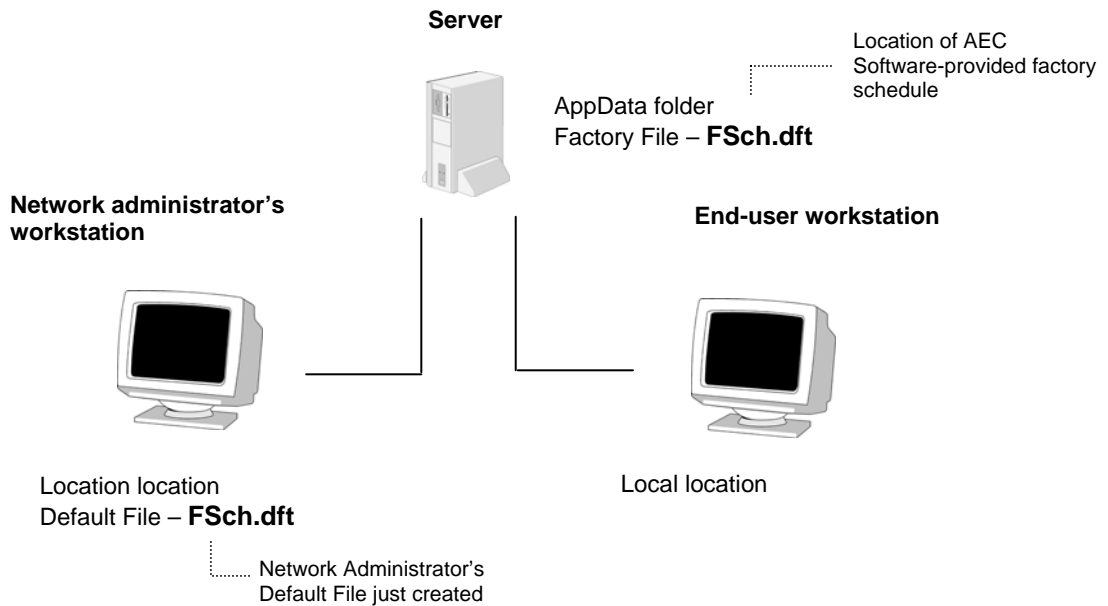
Server

Location of AEC Software-provided factory schedule

AppData folder
Factory File – **FSch.dft**

Network administrator's workstation

End-user workstation

Location location
Default File – **FSch.dft**

Network Administrator's Default File just created

Local location